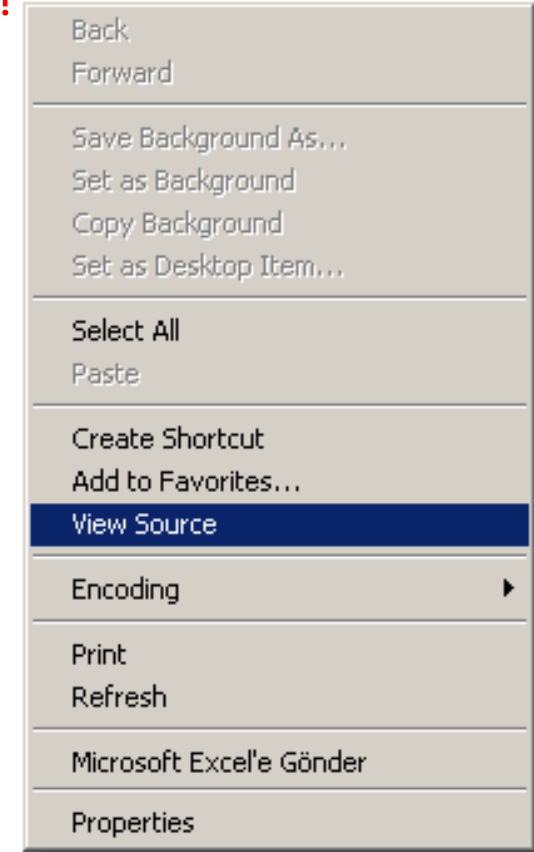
Back
Forward

Save Background As...
Set as Background
Copy Background
Set as Desktop Item...

Select All
Paste

Create Shortcut
Add to Favorites...
View Source

Encoding

Print
Refresh

Microsoft Excel'e Gönder

Properties